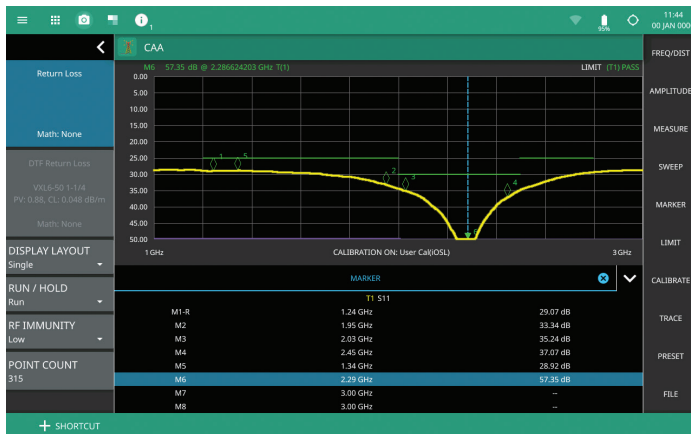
1

11:44
00 JAN 000

95%

CAA

FREQ/DIST

M6 57.35 dB @ 2.286624203 GHz T(1)

LIMIT (T1) PASS

Return Loss

Math: None

0.00
5.00
10.00
15.00
20.00
25.00
30.00
35.00
40.00
45.00
50.00

1 GHz

CALIBRATION ON: User Cal(iOSL)

3 GHz

1
5
2
3
4

AMPLITUDE

MEASURE

SWEEP

MARKER

LIMIT

CALIBRATE

TRACE

PRESET

FILE

DTF Return Loss

VXL6-50 1-1/4
PV: 0.88, CL: 0.048 dB/m

Math: None

DISPLAY LAYOUT
Single

RUN / HOLD
Run

RF IMMUNITY
Low

POINT COUNT
315

MARKER

T1 S11

| | | |
|---|---|---|
| M1-R | 1.24 GHz | 29.07 dB |
| M2 | 1.95 GHz | 33.34 dB |
| M3 | 2.03 GHz | 35.24 dB |
| M4 | 2.45 GHz | 37.07 dB |
| M5 | 1.34 GHz | 28.92 dB |
| M6 | 2.29 GHz | 57.35 dB |
| M7 | 3.00 GHz | -- |
| M8 | 3.00 GHz | -- |

SHORTCUT